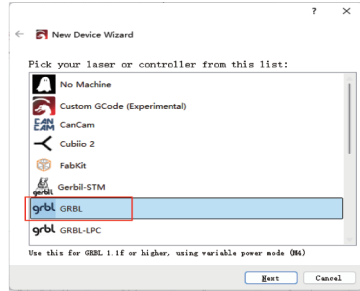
? ×

← New Device Wizard

Pick your laser or controller from this list:

No Machine

Custom GCode (Experimental)

CAN CAM CanCam

Cubiio 2

FabKit

gerbil Gerbil-STM

grbl GRBL

grbl GRBL-LPC

Use this for GRBL 1.1f or higher, using variable power mode (M4)

Next

Cancel